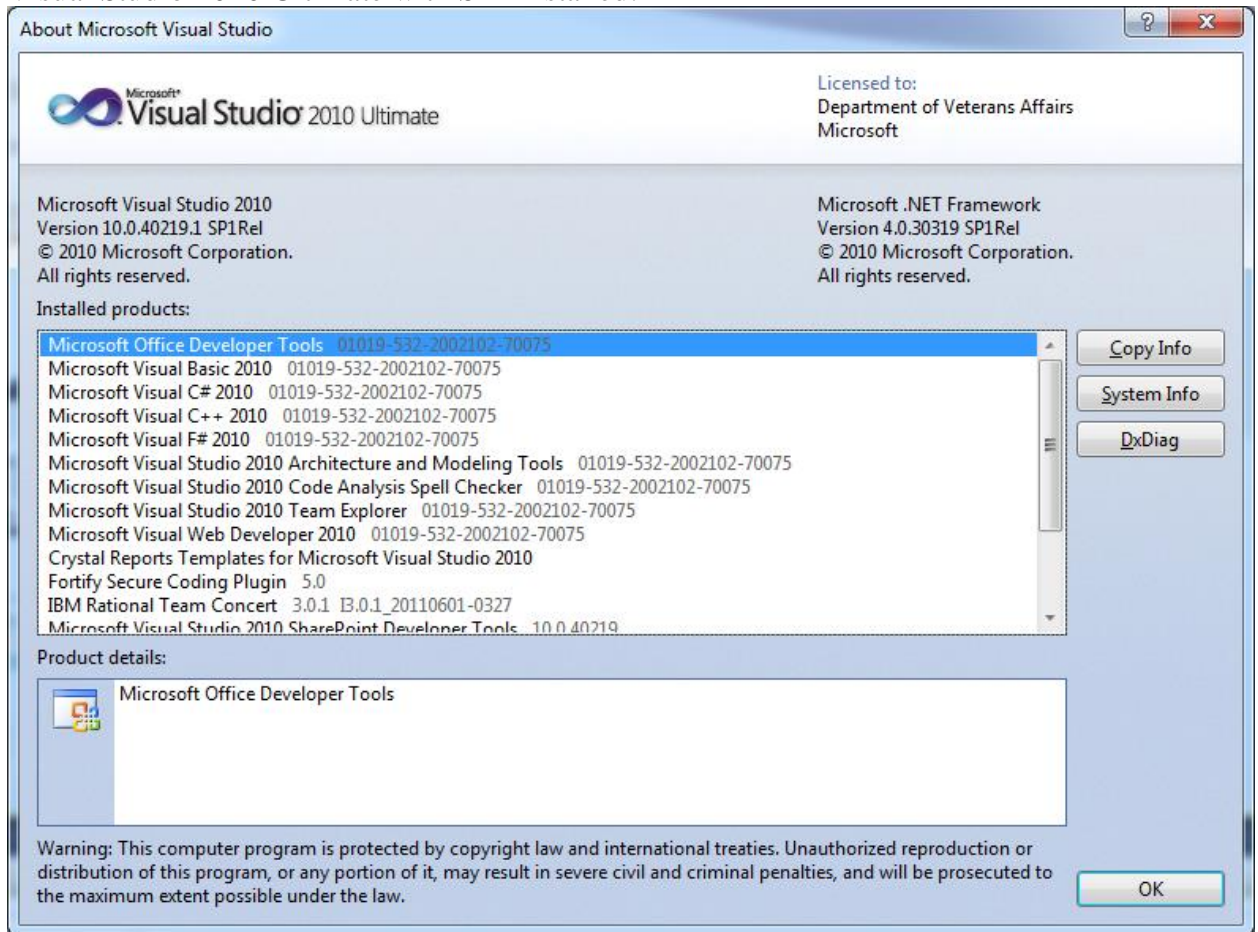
About Microsoft Visual Studio

?
X

Microsoft® Visual Studio® 2010 Ultimate

Licensed to:
Department of Veterans Affairs
Microsoft

Microsoft Visual Studio 2010
Version 10.0.40219.1 SP1Rel
© 2010 Microsoft Corporation.
All rights reserved.

Microsoft .NET Framework
Version 4.0.30319 SP1Rel
© 2010 Microsoft Corporation.
All rights reserved.

Installed products:

Microsoft Office Developer Tools 01019-532-2002102-70075
Microsoft Visual Basic 2010 01019-532-2002102-70075
Microsoft Visual C# 2010 01019-532-2002102-70075
Microsoft Visual C++ 2010 01019-532-2002102-70075
Microsoft Visual F# 2010 01019-532-2002102-70075
Microsoft Visual Studio 2010 Architecture and Modeling Tools 01019-532-2002102-70075
Microsoft Visual Studio 2010 Code Analysis Spell Checker 01019-532-2002102-70075
Microsoft Visual Studio 2010 Team Explorer 01019-532-2002102-70075
Microsoft Visual Web Developer 2010 01019-532-2002102-70075
Crystal Reports Templates for Microsoft Visual Studio 2010
Fortify Secure Coding Plugin 5.0
IBM Rational Team Concert 3.0.1 I3.0.1_20110601-0327
Microsoft Visual Studio 2010 SharePoint Developer Tools 10.0.40219

Copy Info
System Info
DxDiag

Product details:

Microsoft Office Developer Tools

Warning: This computer program is protected by copyright law and international treaties. Unauthorized reproduction or distribution of this program, or any portion of it, may result in severe civil and criminal penalties, and will be prosecuted to the maximum extent possible under the law.

OK